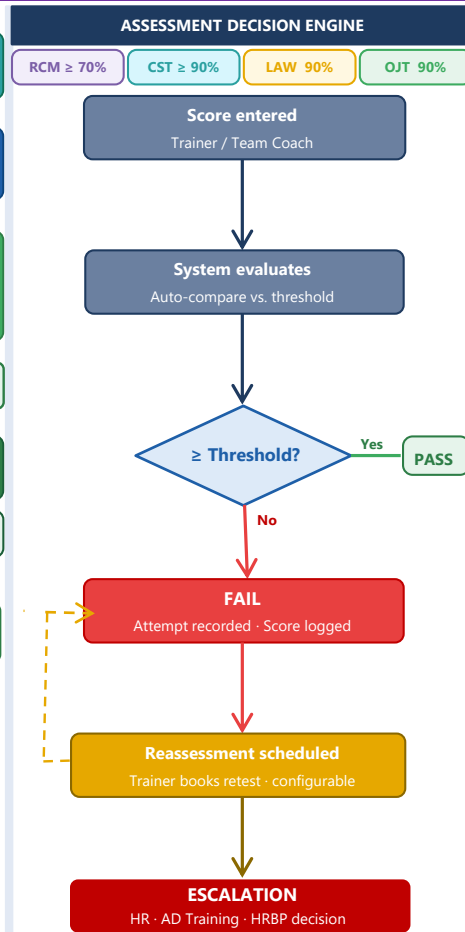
ASSESSMENT DECISION ENGINE

RCM ≥ 70%

CST ≥ 90%

LAW 90%

OJT 90%

Score entered

Trainer / Team Coach

System evaluates

Auto-compare vs. threshold

≥ Threshold?

Yes

PASS

No

FAIL

Attempt recorded · Score logged

Reassessment scheduled

Trainer books retest · configurable

ESCALATION

HR · AD Training · HRBP decision